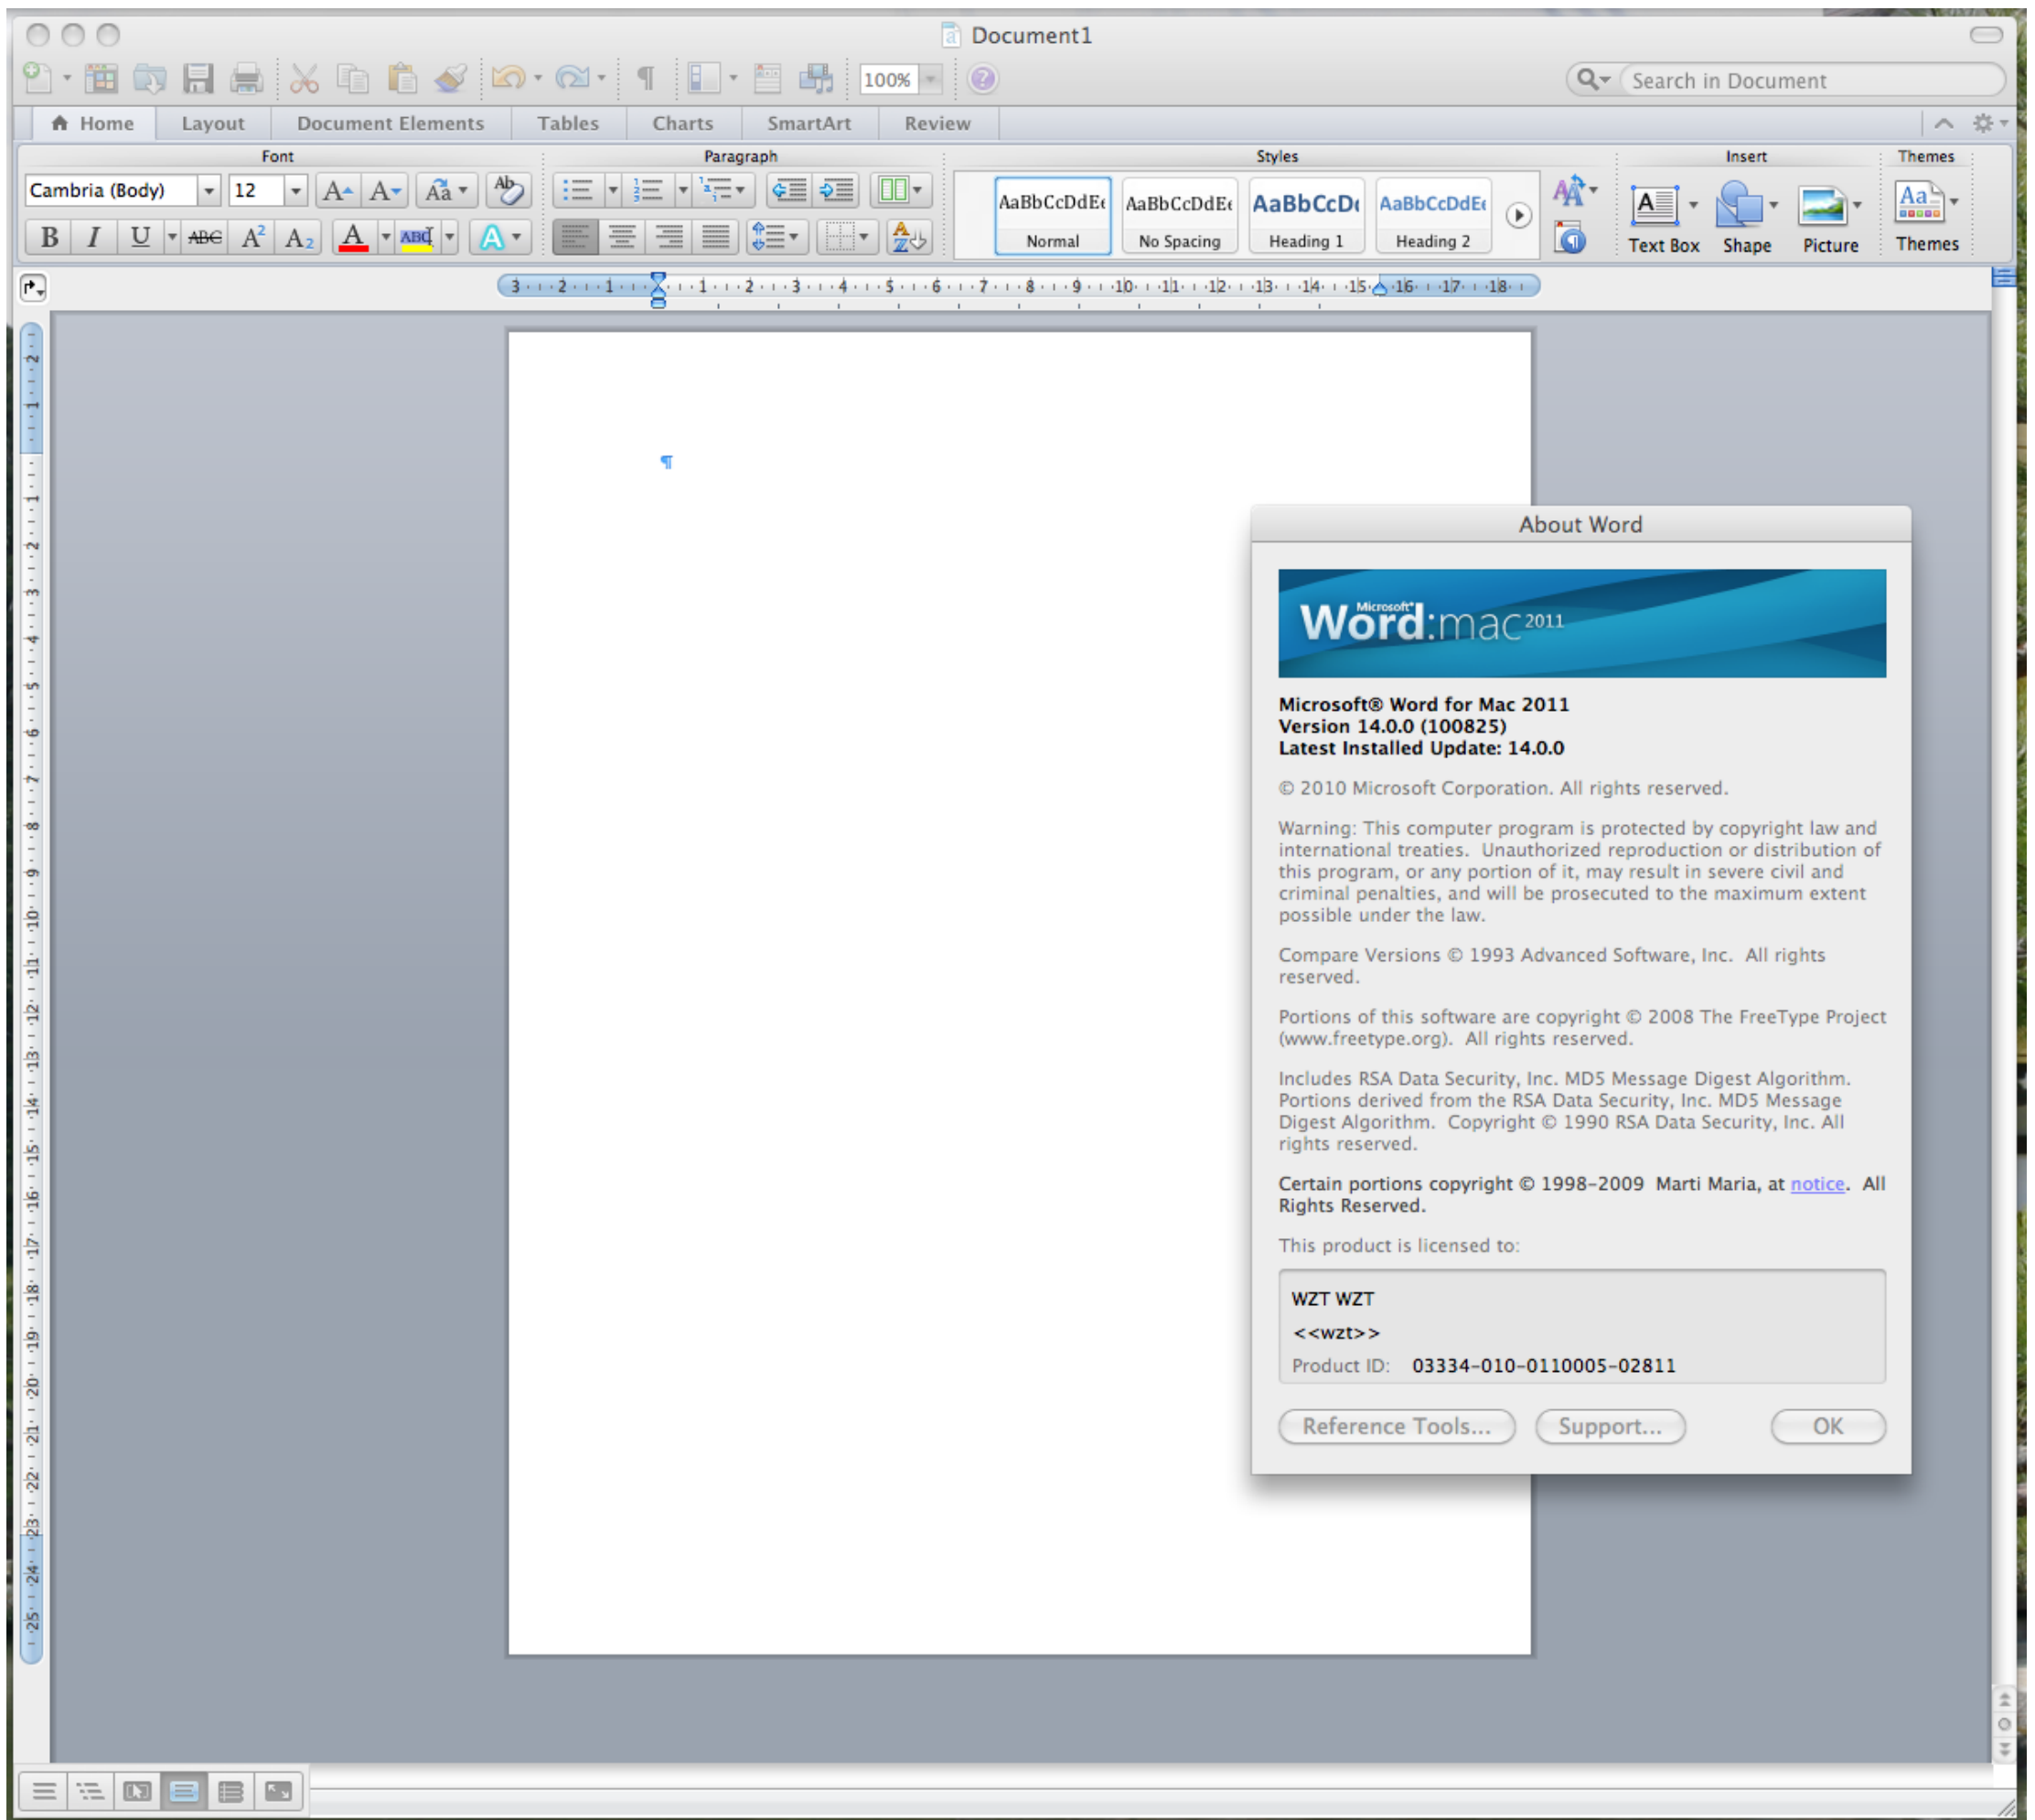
Document1

100%

Search in Document

Home | Layout | Document Elements | Tables | Charts | SmartArt | Review

Font

Cambria (Body) | 12

Paragraph

Styles

AaBbCcDdEe Normal | AaBbCcDdEe No Spacing | AaBbCcDe Heading 1 | AaBbCcDdEe Heading 2

Insert

Text Box | Shape | Picture

Themes

Themes

¶

About Word

Microsoft® Word:mac 2011

Microsoft® Word for Mac 2011
Version 14.0.0 (100825)
Latest Installed Update: 14.0.0

© 2010 Microsoft Corporation. All rights reserved.

Warning: This computer program is protected by copyright law and international treaties. Unauthorized reproduction or distribution of this program, or any portion of it, may result in severe civil and criminal penalties, and will be prosecuted to the maximum extent possible under the law.

Compare Versions © 1993 Advanced Software, Inc. All rights reserved.

Portions of this software are copyright © 2008 The FreeType Project (www.freetype.org). All rights reserved.

Includes RSA Data Security, Inc. MD5 Message Digest Algorithm. Portions derived from the RSA Data Security, Inc. MD5 Message Digest Algorithm. Copyright © 1990 RSA Data Security, Inc. All rights reserved.

Certain portions copyright © 1998-2009 Marti Maria, at notice. All Rights Reserved.

This product is licensed to:

WZT WZT
<<wzt>>
Product ID: 03334-010-0110005-02811

Reference Tools... | Support... | OK